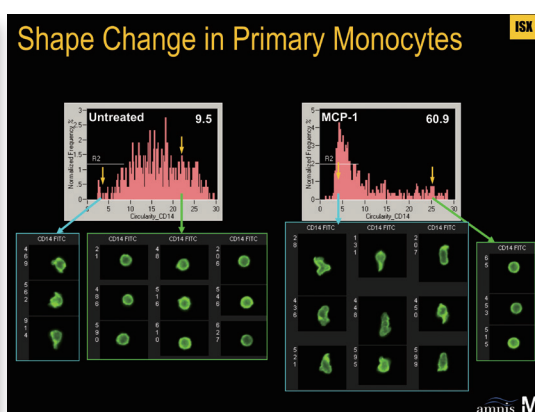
Shape Change in Primary Monocytes

ISX

Untreated 9.5

Normalized Frequency

R2

Circularity_CD14

0 5 10 15 20 25 30

MCP-1 60.9

Normalized Frequency

R2

Circularity_CD14

0 5 10 15 20 25 30

CD14 FITC

469

562

914

CD14 FITC

21

48

486

516

590

610

CD14 FITC

206

546

627

CD14 FITC

26

436

521

CD14 FITC

131

448

595

CD14 FITC

207

450

599

CD14 FITC

65

453

515

amnis M